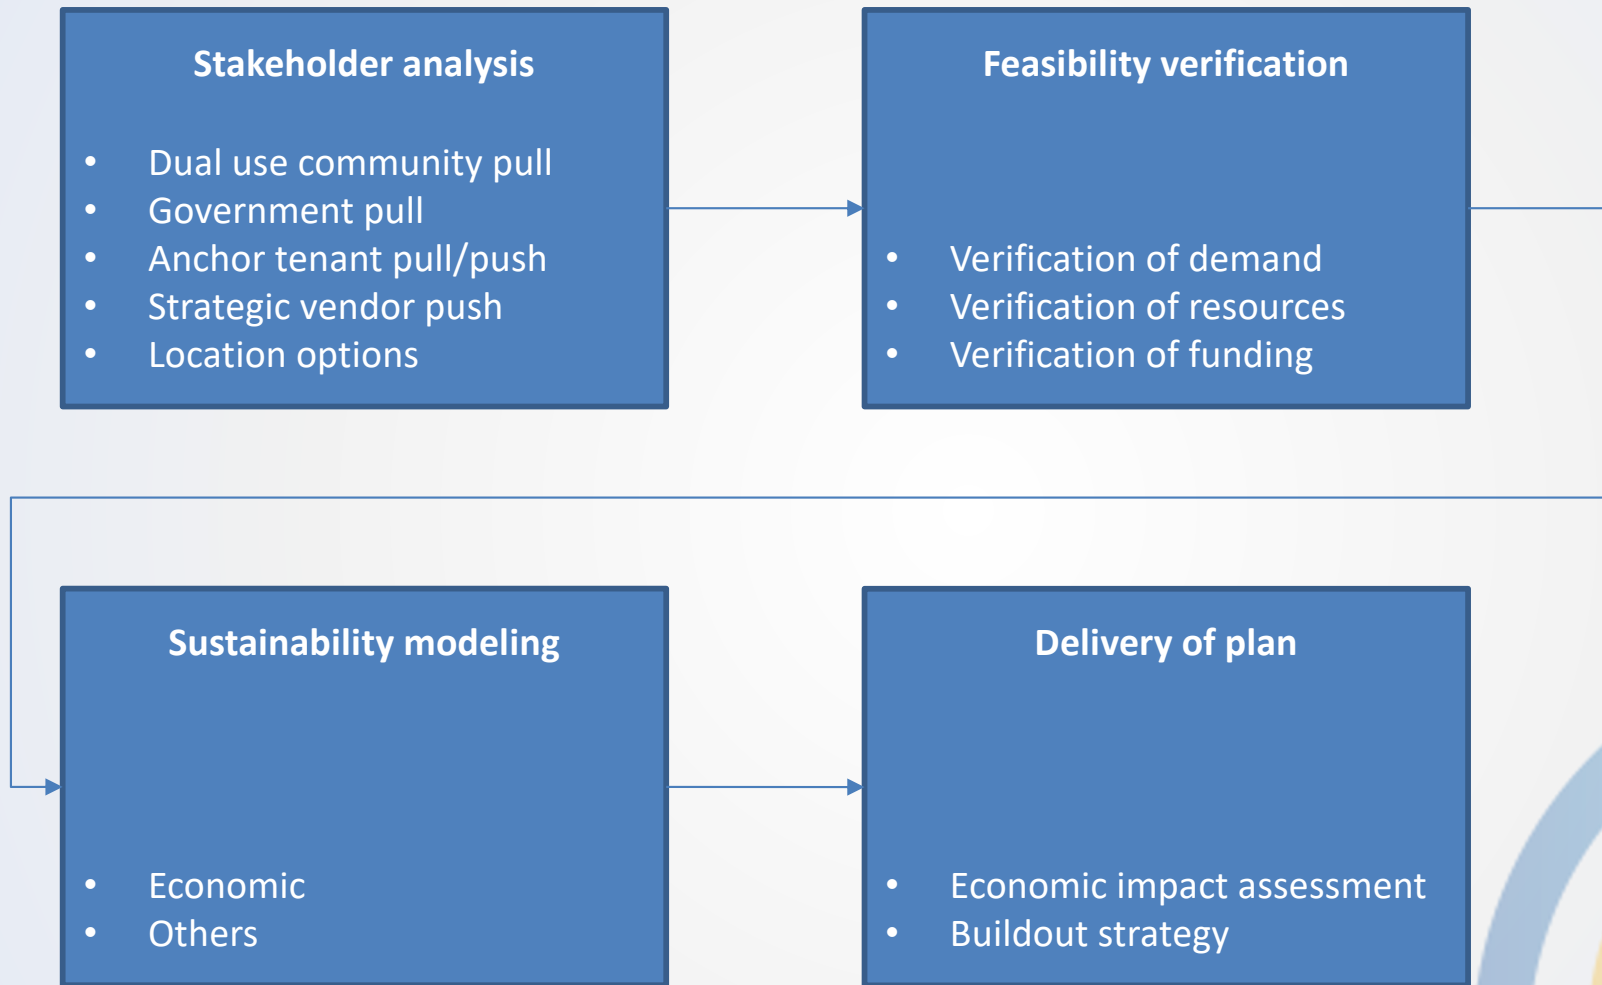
Stakeholder analysis

- Dual use community pull
- Government pull
- Anchor tenant pull/push
- Strategic vendor push
- Location options

Feasibility verification

- Verification of demand
- Verification of resources
- Verification of funding

Sustainability modeling

- Economic
- Others

Delivery of plan

- Economic impact assessment
- Buildout strategy